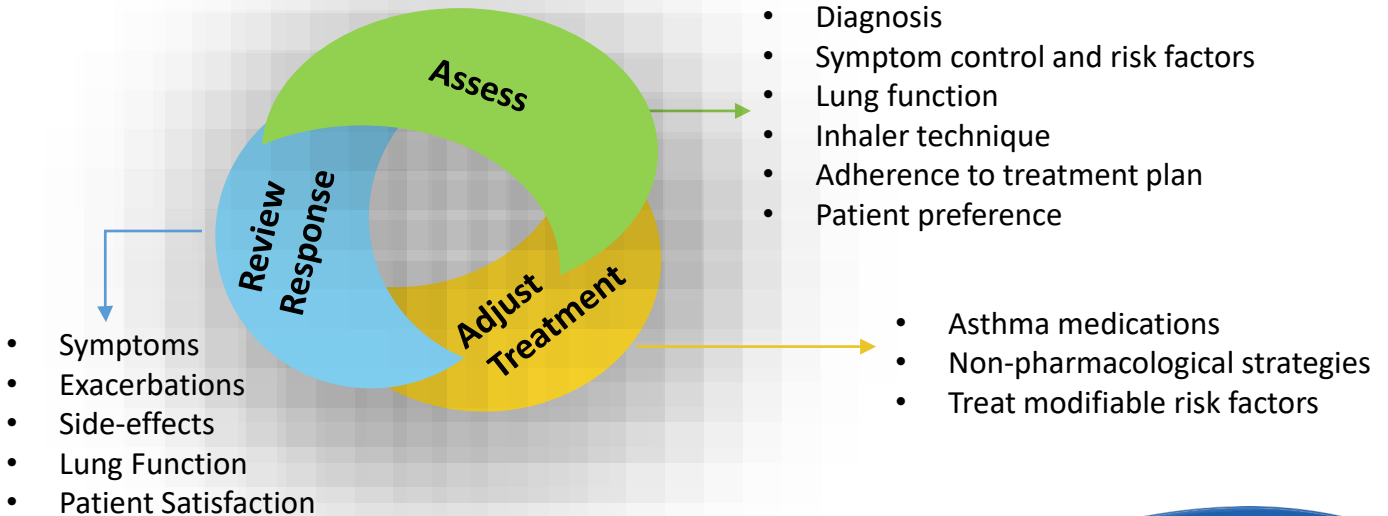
Assess

- Diagnosis
- Symptom control and risk factors
- Lung function
- Inhaler technique
- Adherence to treatment plan
- Patient preference

Review Response

Adjust Treatment

- Asthma medications
- Non-pharmacological strategies
- Treat modifiable risk factors

- Symptoms
- Exacerbations
- Side-effects
- Lung Function
- Patient Satisfaction